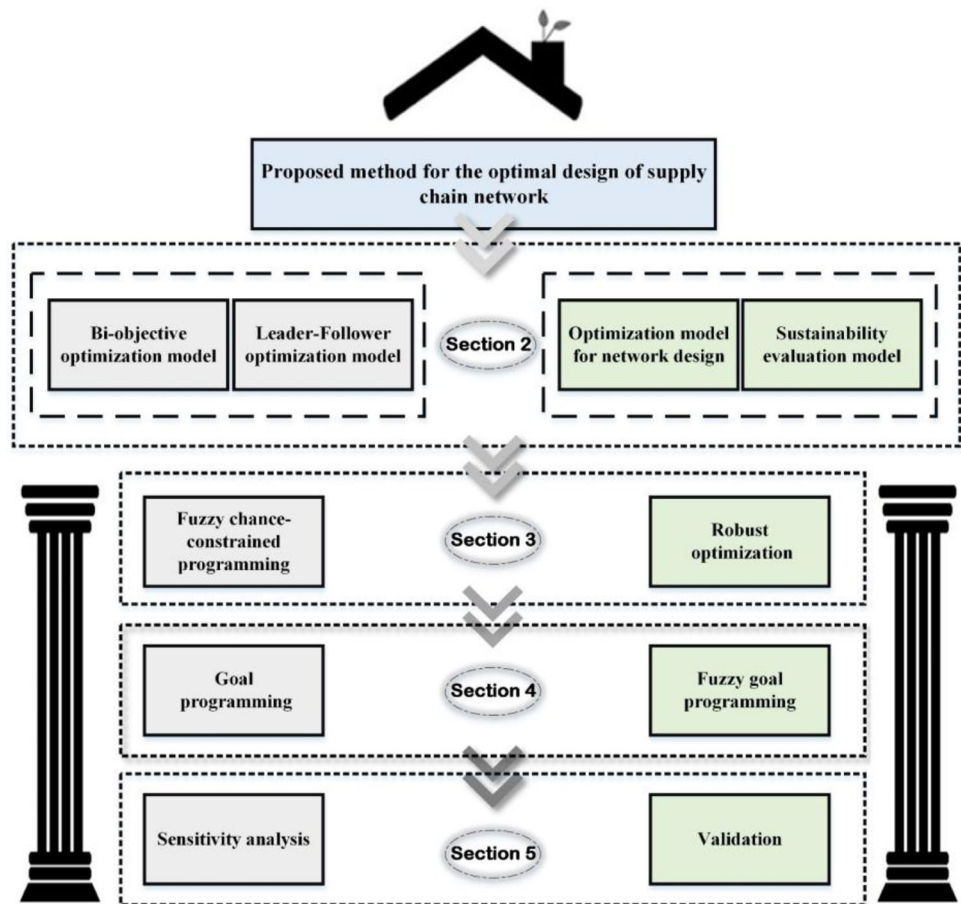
Proposed method for the optimal design of supply chain network

Bi-objective optimization model

Leader-Follower optimization model

Section 2

Optimization model for network design

Sustainability evaluation model

Fuzzy chance-constrained programming

Section 3

Robust optimization

Goal programming

Section 4

Fuzzy goal programming

Sensitivity analysis

Section 5

Validation